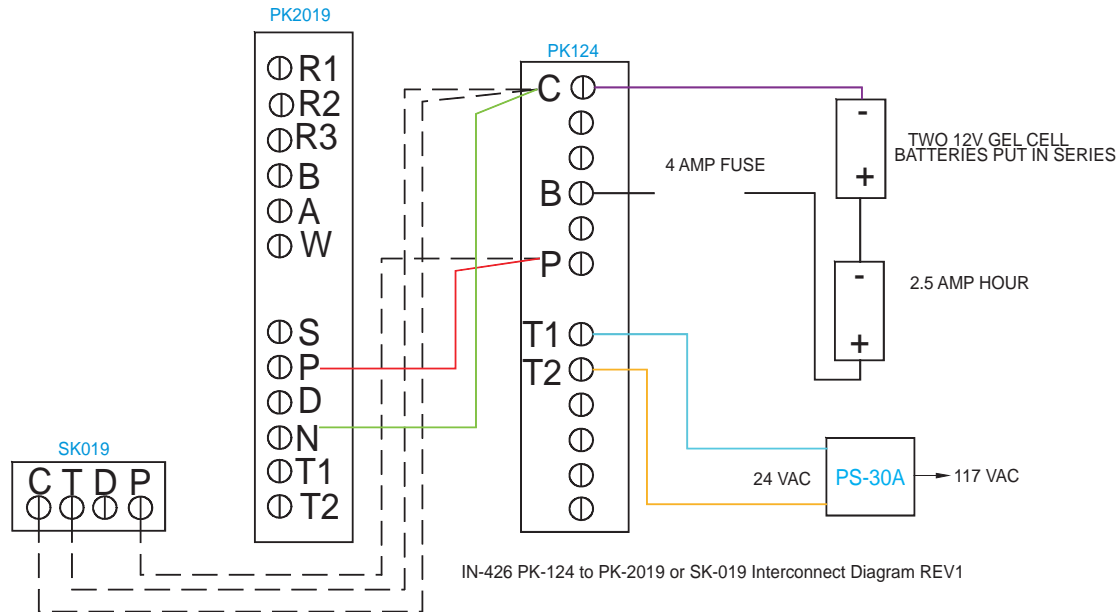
PK2019

R1
R2
R3
B
A
W

S
P
D
N
T1
T2

PK124

C

B

P

T1
T2

4 AMP FUSE

TWO 12V GEL CELL BATTERIES PUT IN SERIES

-
+

-
+

2.5 AMP HOUR

SK019

C T D P

24 VAC

PS-30A

117 VAC

IN-426 PK-124 to PK-2019 or SK-019 Interconnect Diagram REV1